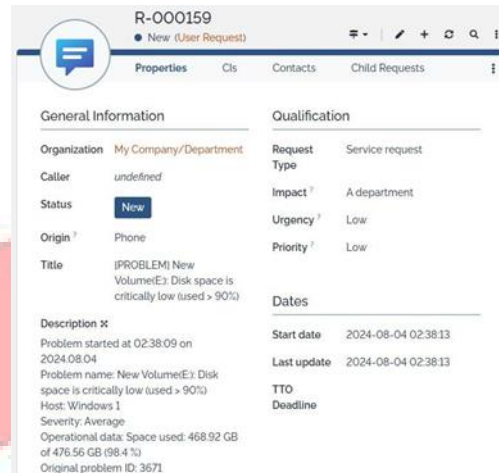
R-000159

New (User Request)

Properties | CIs | Contacts | Child Requests

General Information

Organization My Company/Department

Caller undefined

Status New

Origin ? Phone

Title [PROBLEM] New Volume(E:): Disk space is critically low (used > 90%)

Description

Problem started at 02:38:09 on 2024.08.04
Problem name: New Volume(E:): Disk space is critically low (used > 90%)
Host: Windows 1
Severity: Average
Operational data: Space used: 468.92 GB of 476.56 GB (98.4 %)
Original problem ID: 3671

Qualification

Request Type Service request

Impact ? A department

Urgency ? Low

Priority ? Low

Dates

Start date 2024-08-04 02:38:13

Last update 2024-08-04 02:38:13

TTO Deadline